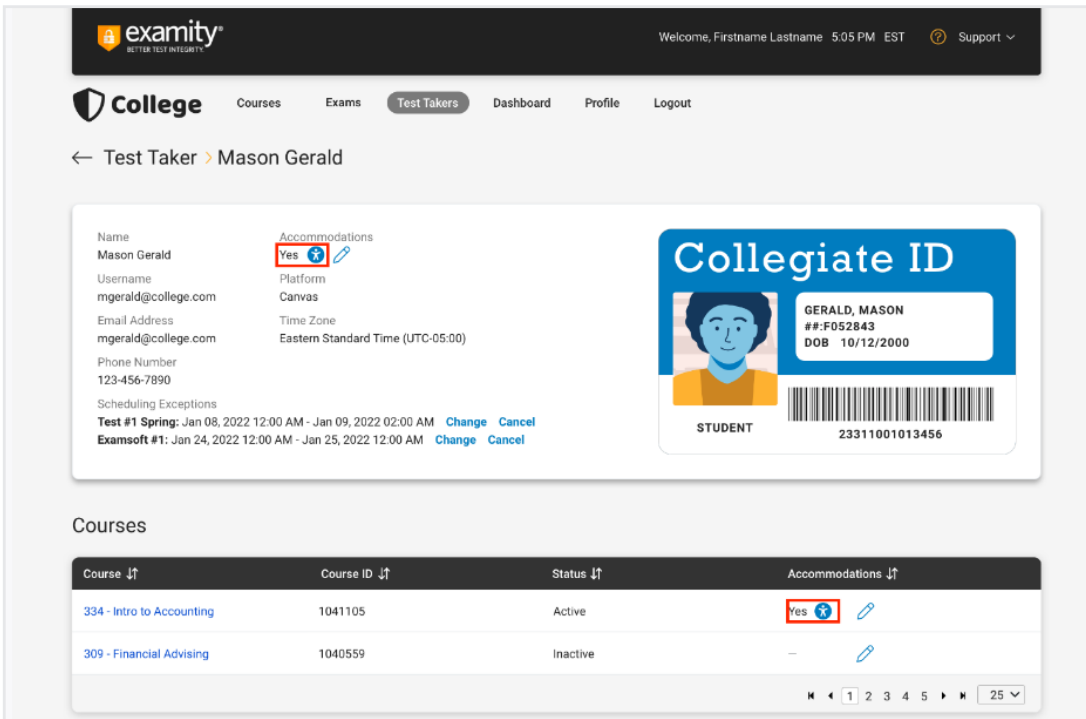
examity®
BETTER TEST INTEGRITY.

Welcome, Firstname Lastname 5:05 PM EST Support

College Courses Exams Test Takers Dashboard Profile Logout

← Test Taker > Mason Gerald

Name
Mason Gerald
Username
mgerald@college.com
Email Address
mgerald@college.com
Phone Number
123-456-7890

Accommodations
Yes
Platform
Canvas
Time Zone
Eastern Standard Time (UTC-05:00)

Scheduling Exceptions
**Test #1 Spring:** Jan 08, 2022 12:00 AM - Jan 09, 2022 02:00 AM Change Cancel
**Examsoft #1:** Jan 24, 2022 12:00 AM - Jan 25, 2022 12:00 AM Change Cancel

Collegiate ID
GERALD, MASON
##:F052843
DOB 10/12/2000
STUDENT
23311001013456

Courses

| Course | Course ID | Status | Accommodations |
|---|---|---|---|
| 334 - Intro to Accounting | 1041105 | Active | Yes |
| 309 - Financial Advising | 1040559 | Inactive | – |

1 2 3 4 5 25